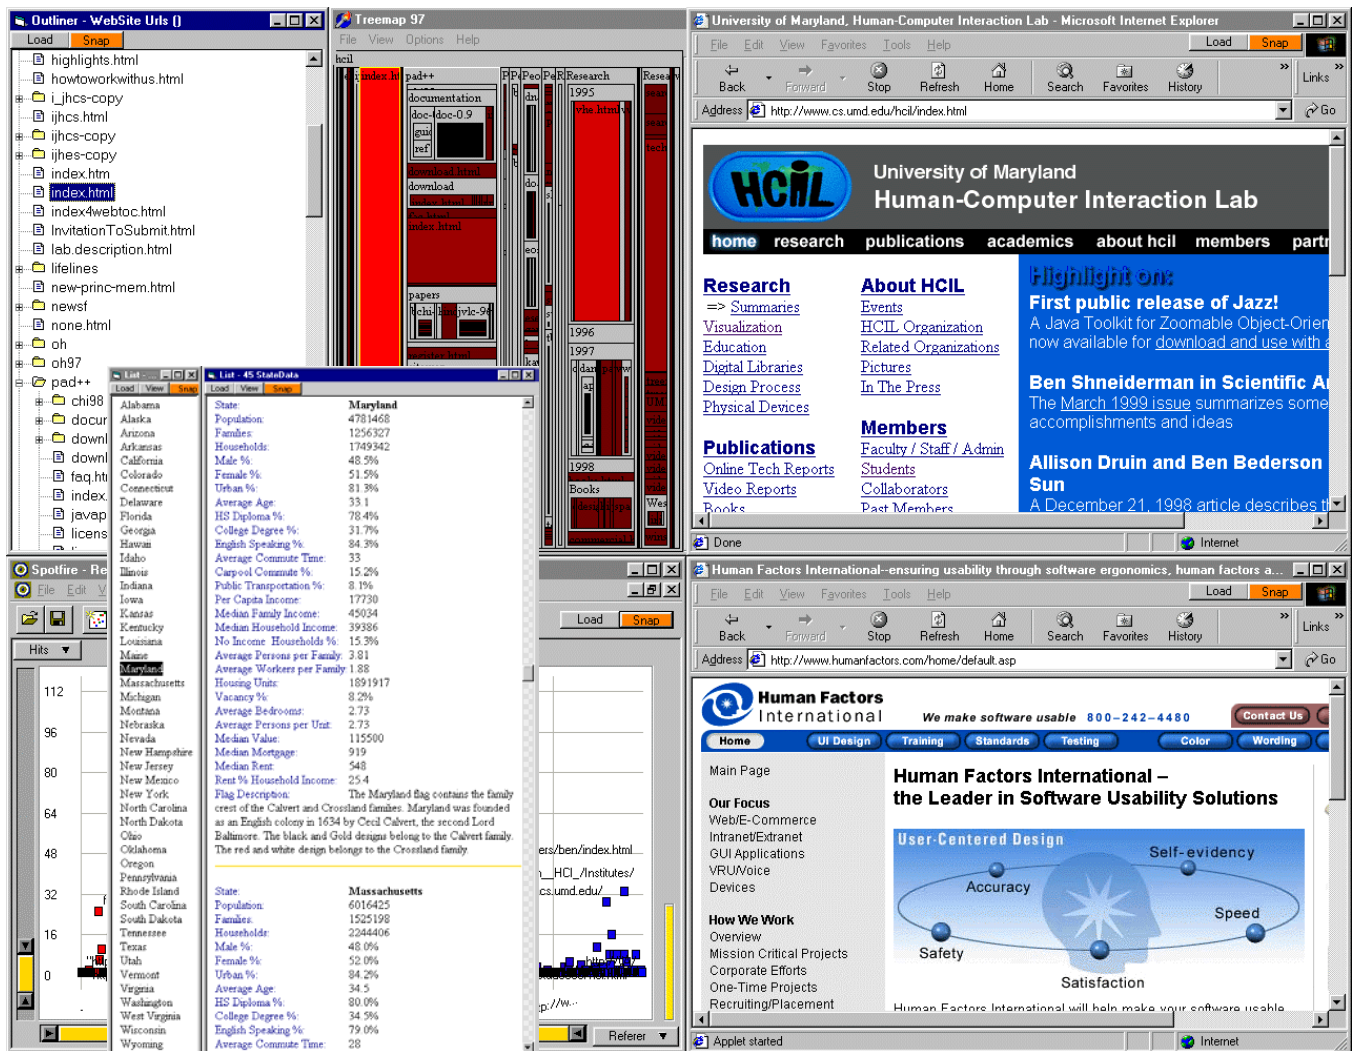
Outliner - WebSite Urls ()
Load Snap
highlights.html
howtoworkwithus.html
i_jhcs-copy
ijhcs.html
ijhcs-copy
ijhes-copy
index.htm
index.html
index4webtoc.html
InvitationToSubmit.html
lab.description.html
lifelines
new-princ-mem.html
newsf
none.html
oh
oh97
pad++
chi98
docur
downl
downl
faq.ht
index.
javap
licens

Treemap 97
File View Options Help
hcil
index.ht
pad++
documentation
doc- doc-0.9
gui
ref
download.html
download
index.html
papers
chi- jvlc-98
Research
1995
vise.html
1996
1997
1998
Books
Wes

University of Maryland, Human-Computer Interaction Lab - Microsoft Internet Explorer
File Edit View Favorites Tools Help
Load Snap
Back Forward Stop Refresh Home Search Favorites History Links
Address http://www.cs.umd.edu/hcil/index.html Go
HCIL
University of Maryland
Human-Computer Interaction Lab
home research publications academics about hcil members partn
Research
=> Summaries
Visualization
Education
Digital Libraries
Design Process
Physical Devices
Publications
Online Tech Reports
Video Reports
Books
About HCIL
Events
HCIL Organization
Related Organizations
Pictures
In The Press
Members
Faculty / Staff / Admin
Students
Collaborators
Past Members
Highlight on:
First public release of Jazz!
A Java Toolkit for Zoomable Object-Orien now available for download and use with
Ben Shneiderman in Scientific A
The March 1999 issue summarizes some accomplishments and ideas
Allison Druin and Ben Bederson Sun
A December 21, 1998 article describes th
Done Internet

List
Load View Snap
Alabama
Alaska
Arizona
Arkansas
California
Colorado
Connecticut
Delaware
Florida
Georgia
Hawaii
Idaho
Illinois
Indiana
Iowa
Kansas
Kentucky
Louisiana
Maine
Maryland
Massachusetts
Michigan
Montana
Nebraska
Nevada
New Hampshire
New Jersey
New Mexico
New York
North Carolina
North Dakota
Ohio
Oklahoma
Oregon
Pennsylvania
Rhode Island
South Carolina
South Dakota
Tennessee
Texas
Utah
Vermont
Virginia
Washington
West Virginia
Wisconsin
Wyoming

List - 45 StateData
Load View Snap
| State: | Maryland |
|---|---|
| Population: | 4781468 |
| Families: | 1256327 |
| Households: | 1749342 |
| Male %: | 48.5% |
| Female %: | 51.5% |
| Urban %: | 81.3% |
| Average Age: | 33.1 |
| HS Diploma %: | 78.4% |
| College Degree %: | 31.7% |
| English Speaking %: | 84.3% |
| Average Commute Time: | 33 |
| Carpool Commute %: | 15.2% |
| Public Transportation %: | 8.1% |
| Per Capita Income: | 17730 |
| Median Family Income: | 45034 |
| Median Household Income: | 39386 |
| No Income Households %: | 15.3% |
| Average Persons per Family: | 3.81 |
| Average Workers per Family: | 1.88 |
| Housing Units: | 1891917 |
| Vacancy %: | 8.2% |
| Average Bedrooms: | 2.73 |
| Average Persons per Unit: | 2.73 |
| Median Value: | 115500 |
| Median Mortgage: | 919 |
| Median Rent: | 548 |
| Rent % Household Income: | 25.4 |
| Flag Description: | The Maryland flag contains the family |

crest of the Calvert and Crossland families. Maryland was founded as an English colony in 1634 by Cecil Calvert, the second Lord Baltimore. The black and Gold designs belong to the Calvert family. The red and white design belongs to the Crossland family.

| State: | Massachusetts |
|---|---|
| Population: | 6016425 |
| Families: | 1525198 |
| Households: | 2244406 |
| Male %: | 48.0% |
| Female %: | 52.0% |
| Urban %: | 84.2% |
| Average Age: | 34.5 |
| HS Diploma %: | 80.0% |
| College Degree %: | 34.5% |
| English Speaking %: | 79.0% |
| Average Commute Time: | 28 |

Spotfire - Re
File Edit
Hits
112
96
80
64
48
32
16
0
Load Snap
ers/ben/index.html
_HCI_/Institutes/
cs.umd.edu/
p://w
Referer

Human Factors International--ensuring usability through software ergonomics, human factors a...
File Edit View Favorites Tools Help
Load Snap
Back Forward Stop Refresh Home Search Favorites History Links
Address http://www.humanfactors.com/home/default.asp Go
Human Factors International
We make software usable 800-242-4480
Contact Us
Home UI Design Training Standards Testing Color Wording
Main Page
Our Focus
Web/E-Commerce
Intranet/Extranet
GUI Applications
VRU/Voice
Devices
How We Work
Overview
Mission Critical Projects
Corporate Efforts
One-Time Projects
Recruiting/Placement
Human Factors International –
the Leader in Software Usability Solutions
User-Centered Design
Self-evidency
Accuracy
Speed
Safety
Satisfaction
Human Factors International will help make your software usable
Applet started Internet